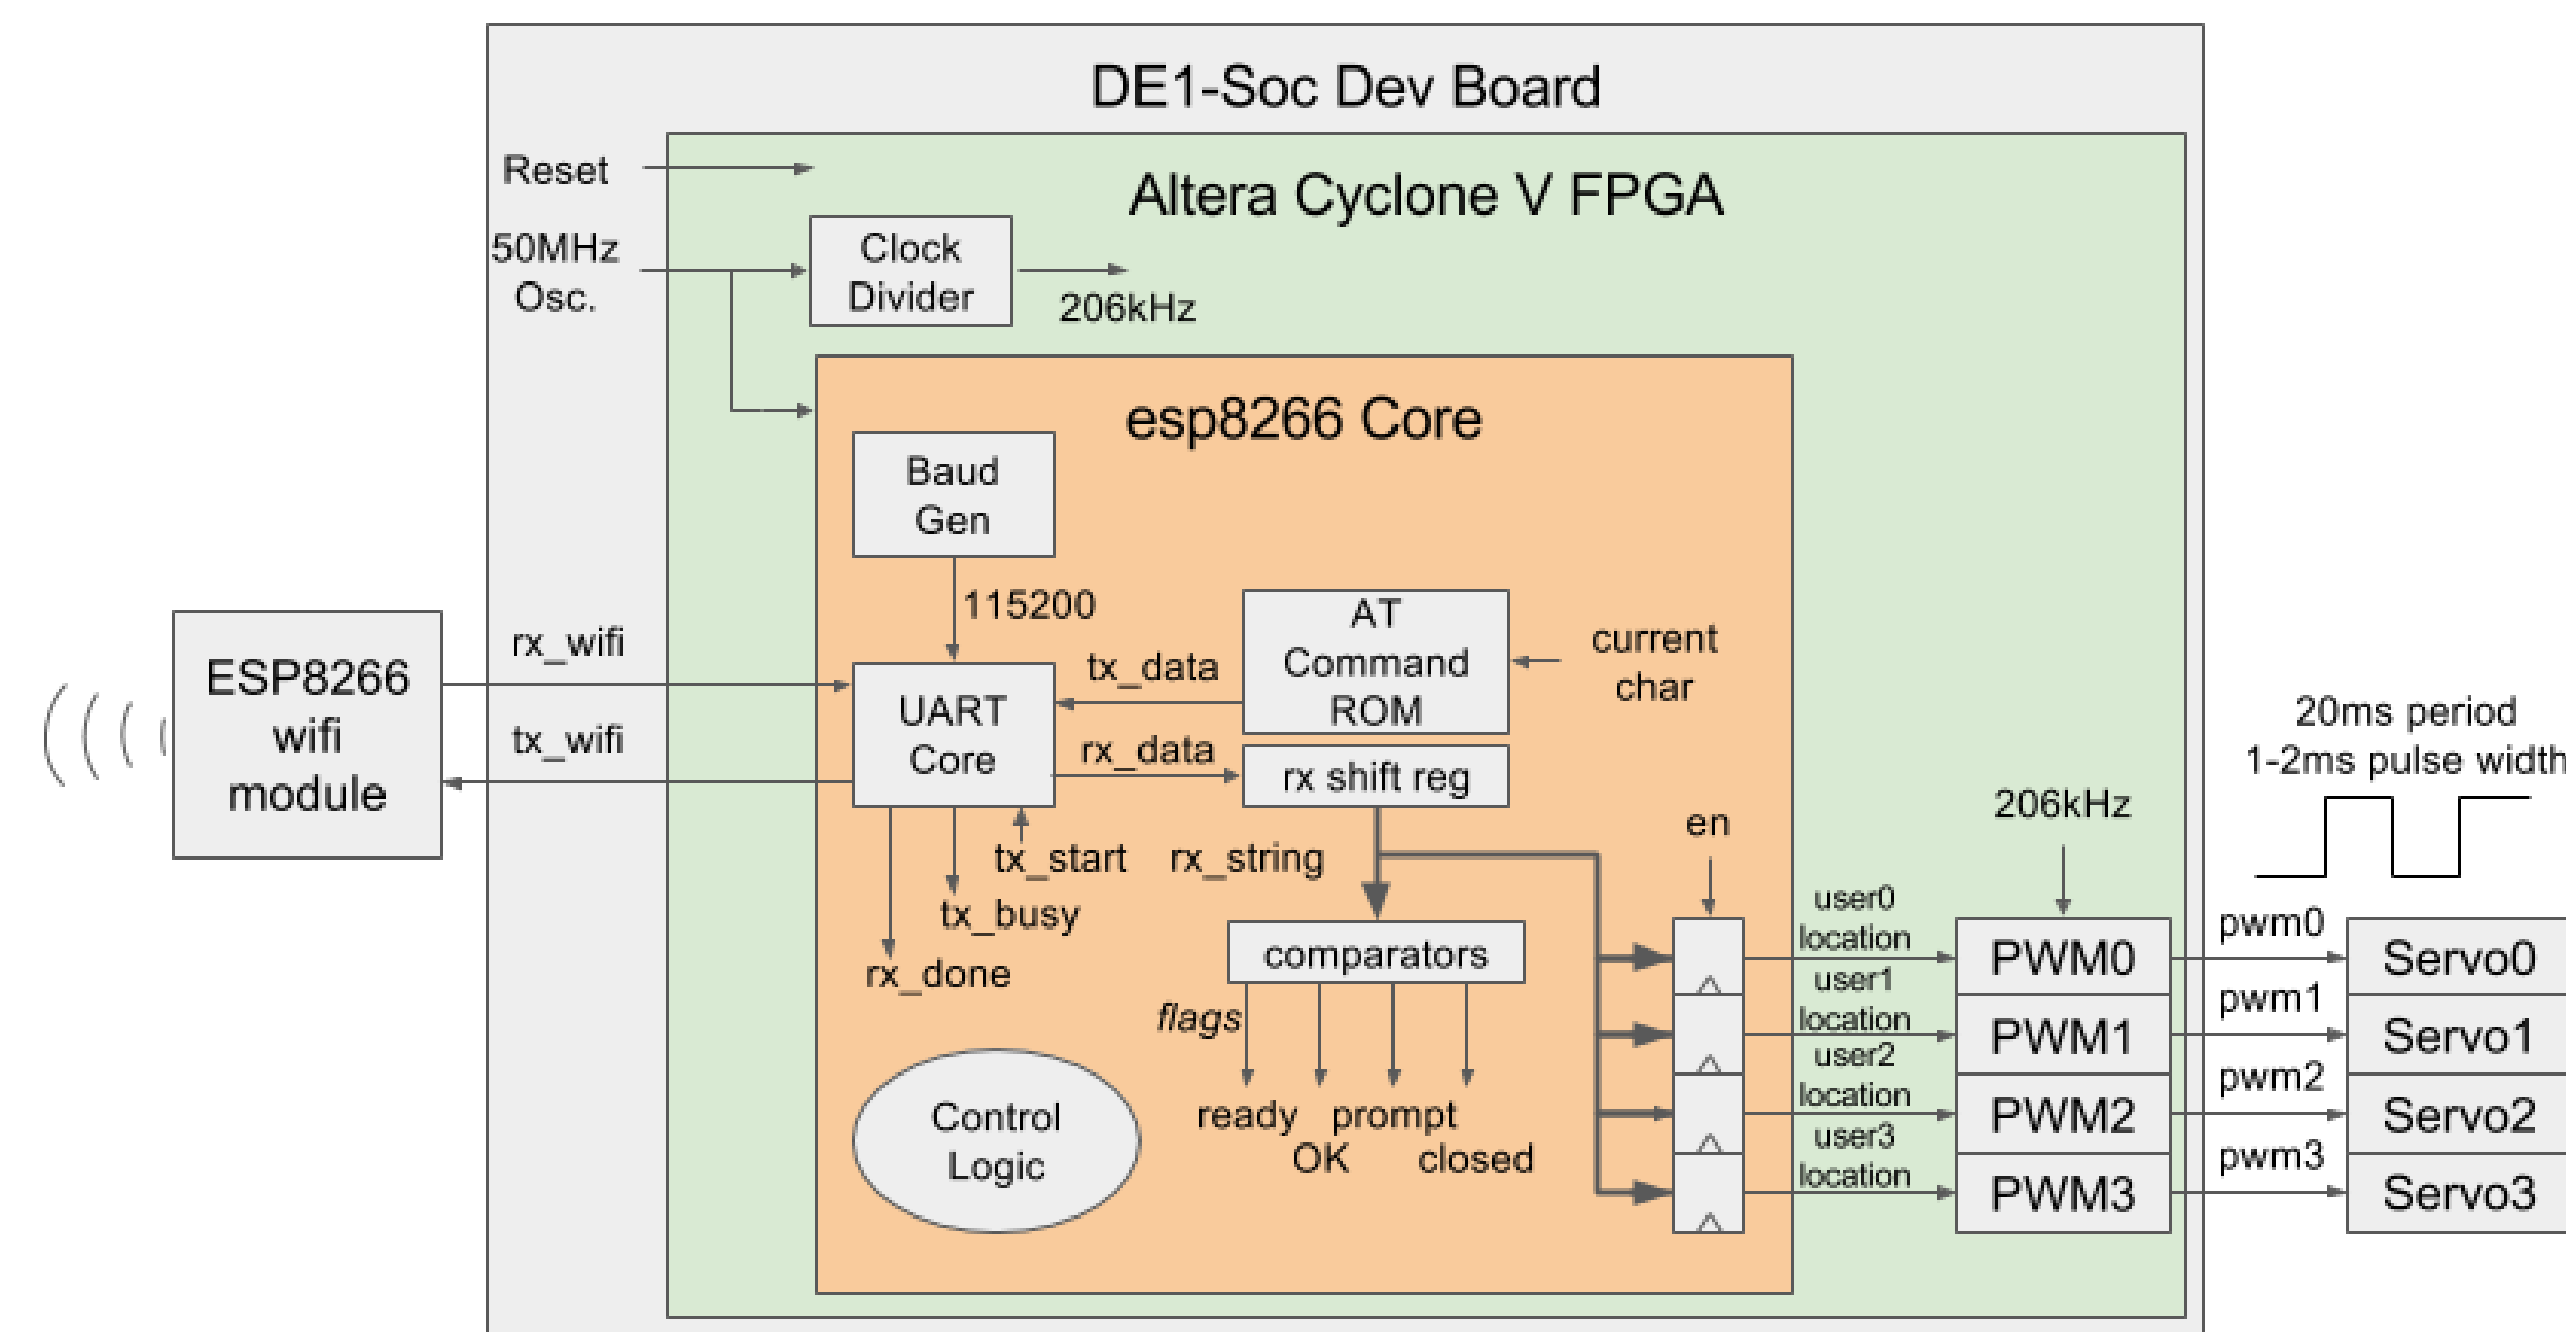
DE1-Soc Dev Board

Reset

Altera Cyclone V FPGA

50MHz Osc.

Clock Divider

206kHz

esp8266 Core

Baud Gen

115200

ESP8266 wifi module

rx_wifi

tx_wifi

UART Core

tx_data

AT Command ROM

current char

rx_data

rx shift reg

20ms period
1-2ms pulse width

206kHz

en

tx_start

rx_string

tx_busy

rx_done

comparators

flags

ready

OK

prompt

closed

Control Logic

user0 location

user1 location

user2 location

user3 location

PWM0

PWM1

PWM2

PWM3

pwm0

pwm1

pwm2

pwm3

Servo0

Servo1

Servo2

Servo3